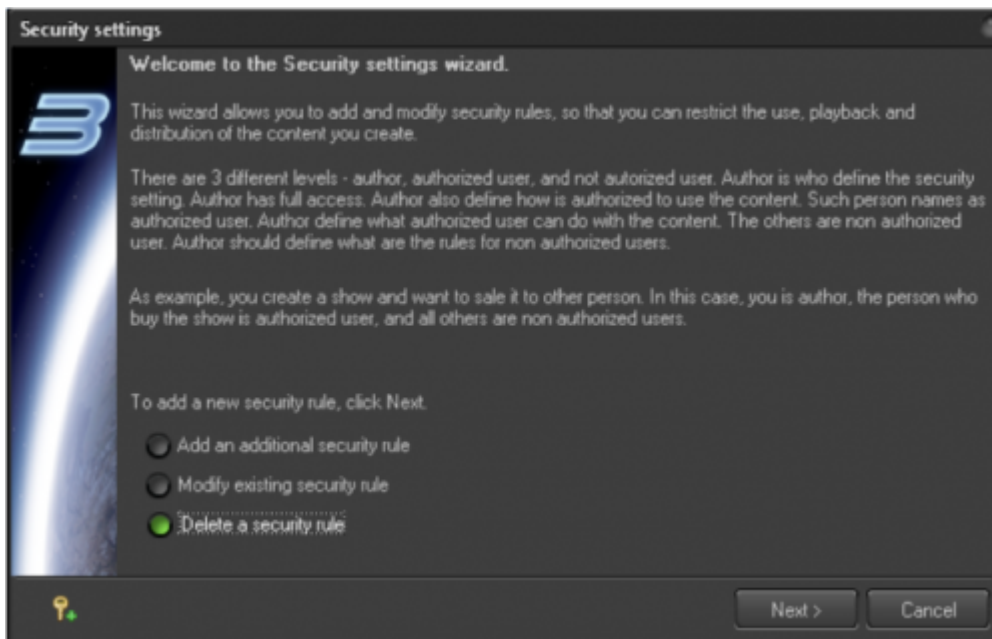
Security settings

3

Welcome to the Security settings wizard.

This wizard allows you to add and modify security rules, so that you can restrict the use, playback and distribution of the content you create.

There are 3 different levels - author, authorized user, and not autorized user. Author is who define the security setting. Author has full access. Author also define how is authorized to use the content. Such person names as authorized user. Author define what authorized user can do with the content. The others are non authorized user. Author should define what are the rules for non authorized users.

As example, you create a show and want to sale it to other person. In this case, you is author, the person who buy the show is authorized user, and all others are non authorized users.

To add a new security rule, click Next.

Add an additional security rule

Modify existing security rule

Delete a security rule

Next >

Cancel